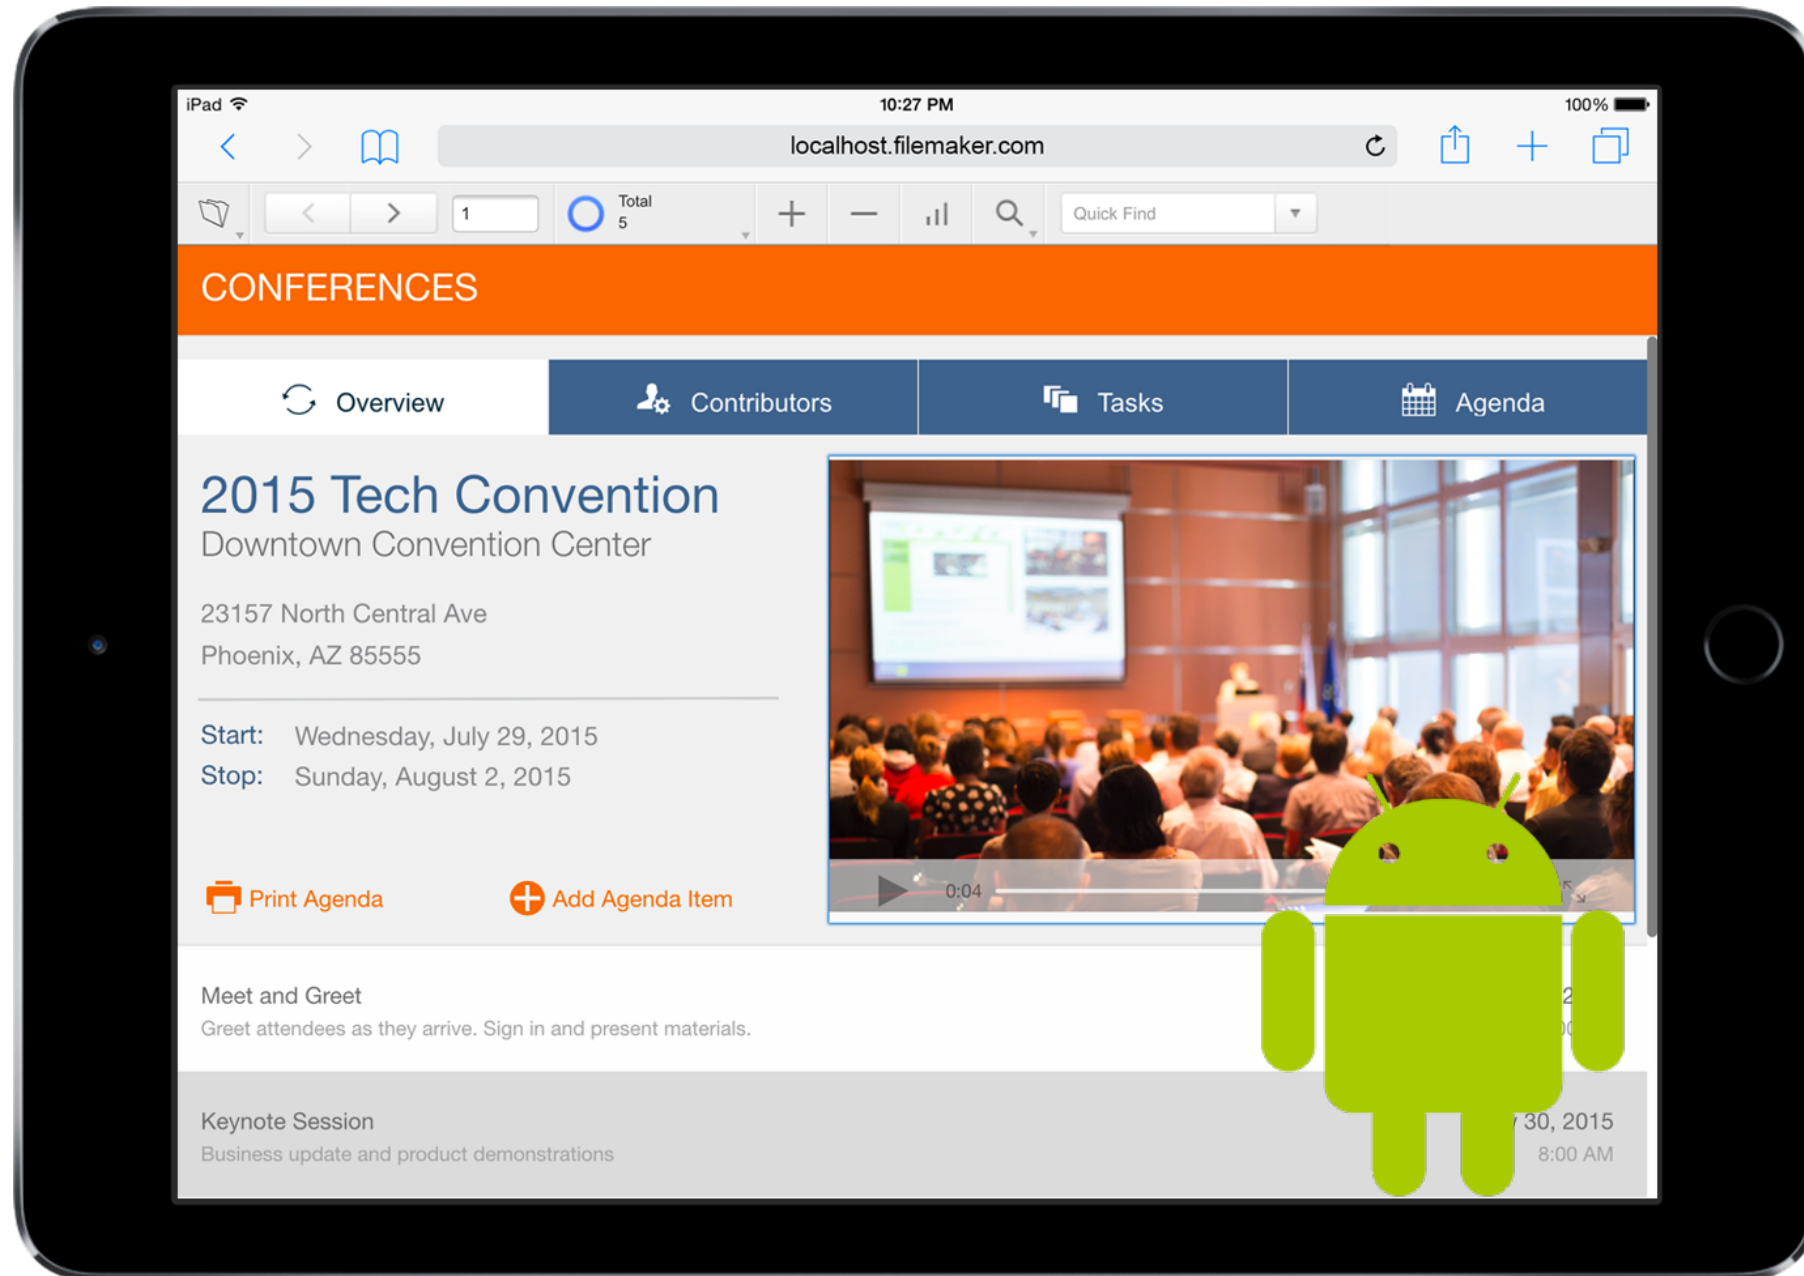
iPad 10:27 PM 100%

localhost.filemaker.com

1

Total
5

Quick Find

CONFERENCES

Overview

Contributors

Tasks

Agenda

2015 Tech Convention

Downtown Convention Center

23157 North Central Ave

Phoenix, AZ 85555

Start: Wednesday, July 29, 2015

Stop: Sunday, August 2, 2015

0:04

Print Agenda

Add Agenda Item

Meet and Greet

Greet attendees as they arrive. Sign in and present materials.

Keynote Session

Business update and product demonstrations

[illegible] 30, 2015

8:00 AM